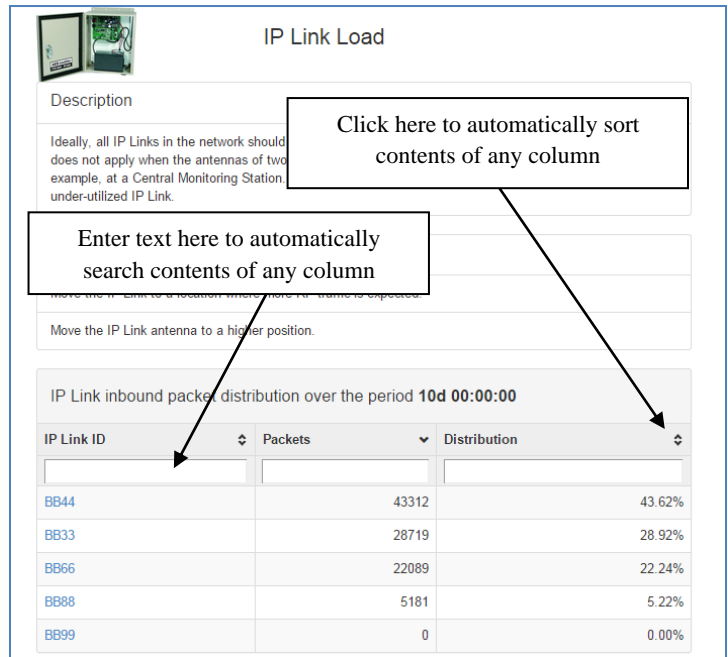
IP Link Load

Description

Ideally, all IP Links in the network should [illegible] does not apply when the antennas of two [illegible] example, at a Central Monitoring Station. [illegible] under-utilized IP Link.

Click here to automatically sort contents of any column

Enter text here to automatically search contents of any column

Move the IP Link to a location where more RF traffic is expected.

Move the IP Link antenna to a higher position.

IP Link inbound packet distribution over the period **10d 00:00:00**

| IP Link ID | Packets | Distribution |
|---|---|---|
| | | |
| BB44 | 43312 | 43.62% |
| BB33 | 28719 | 28.92% |
| BB66 | 22089 | 22.24% |
| BB88 | 5181 | 5.22% |
| BB99 | 0 | 0.00% |